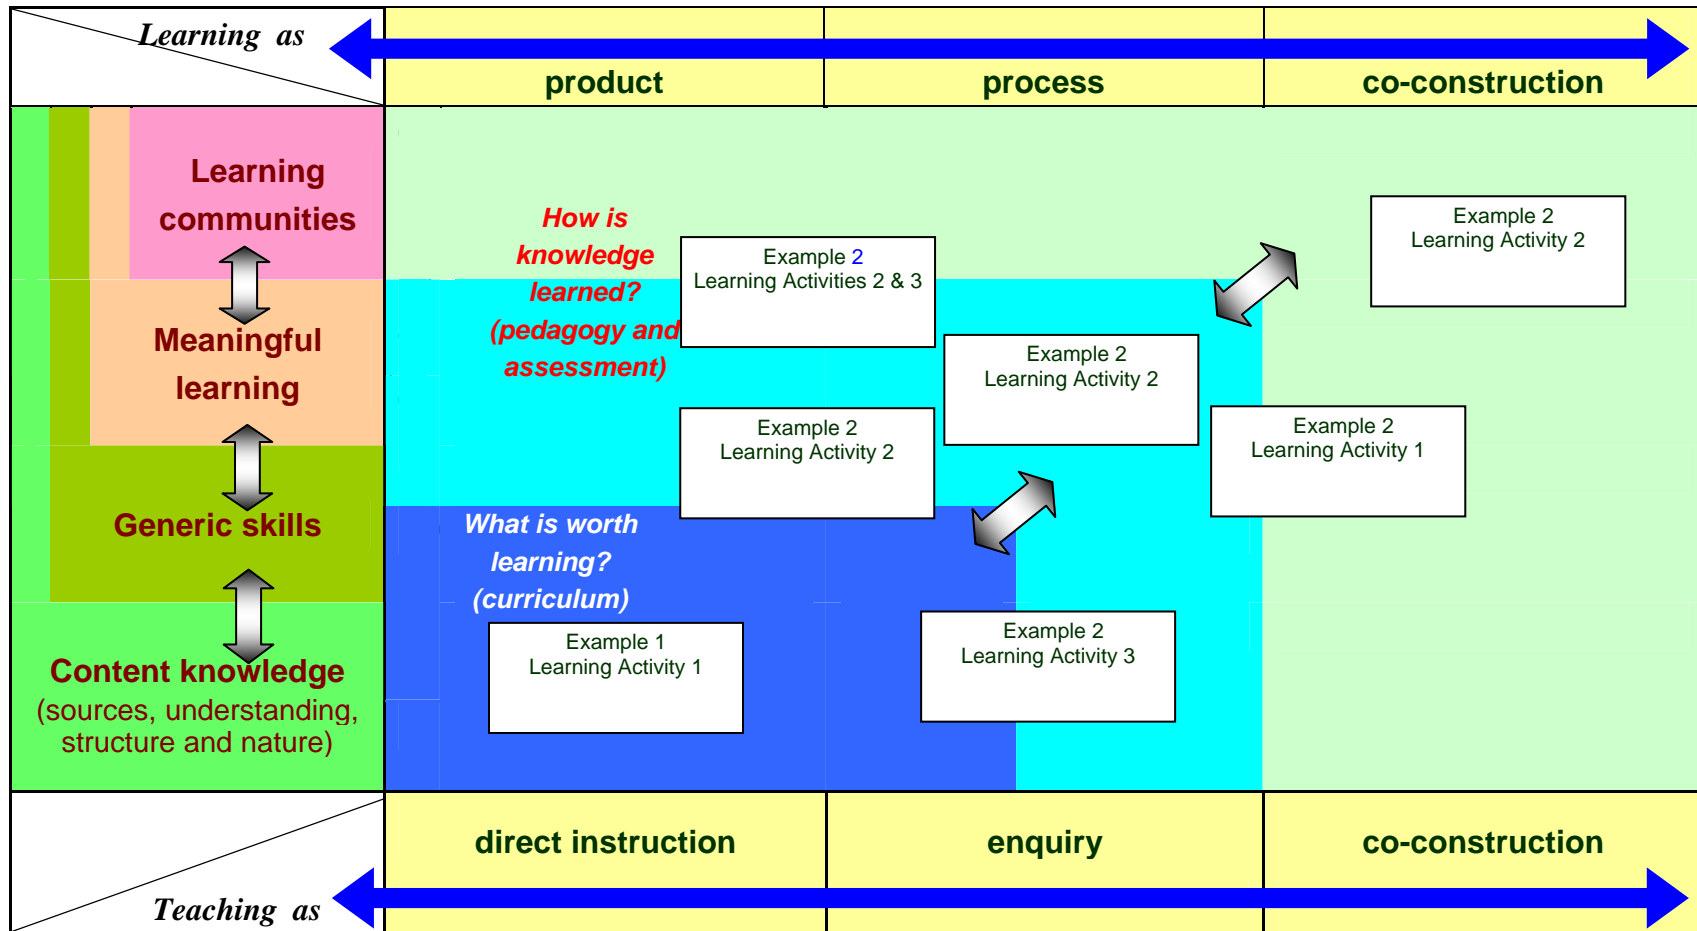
Learning as

product | process | co-construction

Learning communities

Meaningful learning

Generic skills

Content knowledge (sources, understanding, structure and nature)

How is knowledge learned? (pedagogy and assessment)

What is worth learning? (curriculum)

Example 2
Learning Activities 2 & 3

Example 2
Learning Activity 2

Example 2
Learning Activity 2

Example 2
Learning Activity 2

Example 2
Learning Activity 1

Example 1
Learning Activity 1

Example 2
Learning Activity 3

direct instruction | enquiry | co-construction

Teaching as